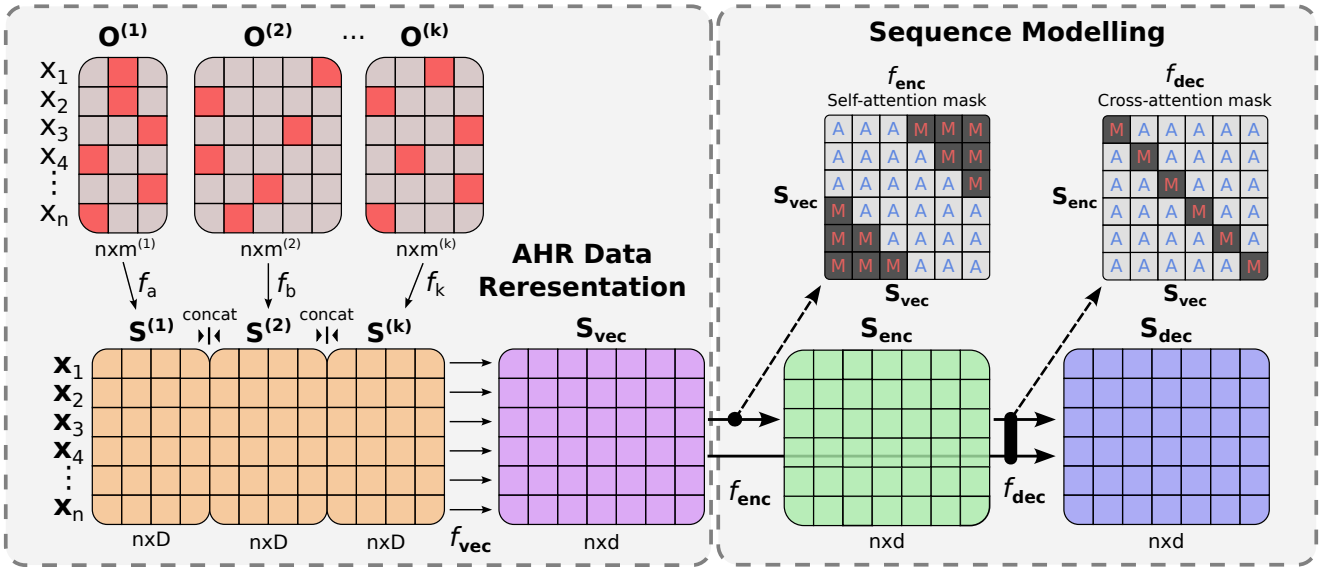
$\mathbf{O^{(1)}}$ $\mathbf{O^{(2)}}$ ... $\mathbf{O^{(k)}}$

$x_1$
$x_2$
$x_3$
$x_4$
⋮
$x_n$

$nxm^{(1)}$ $nxm^{(2)}$ $nxm^{(k)}$

$f_a$ $f_b$ $f_k$

concat concat

$\mathbf{S^{(1)}}$ $\mathbf{S^{(2)}}$ $\mathbf{S^{(k)}}$

$\mathbf{x}_1$
$\mathbf{x}_2$
$\mathbf{x}_3$
$\mathbf{x}_4$
⋮
$\mathbf{x}_n$

nxD nxD nxD

AHR Data Reresentation

$\mathbf{S_{vec}}$

$f_{\mathbf{vec}}$

nxd

Sequence Modelling

$f_{\mathbf{enc}}$
Self-attention mask

| A | A | A | M | M | M |
|---|---|---|---|---|---|
| A | A | A | A | M | M |
| A | A | A | A | A | M |
| M | A | A | A | A | A |
| M | M | A | A | A | A |
| M | M | M | A | A | A |

$\mathbf{S_{vec}}$ $\mathbf{S_{vec}}$

$f_{\mathbf{dec}}$
Cross-attention mask

| M | A | A | A | A | A |
|---|---|---|---|---|---|
| A | M | A | A | A | A |
| A | A | M | A | A | A |
| A | A | A | M | A | A |
| A | A | A | A | M | A |
| A | A | A | A | A | M |

$\mathbf{S_{enc}}$ $\mathbf{S_{vec}}$

$\mathbf{S_{enc}}$ $\mathbf{S_{dec}}$

$f_{\mathbf{enc}}$ $f_{\mathbf{dec}}$

nxd nxd